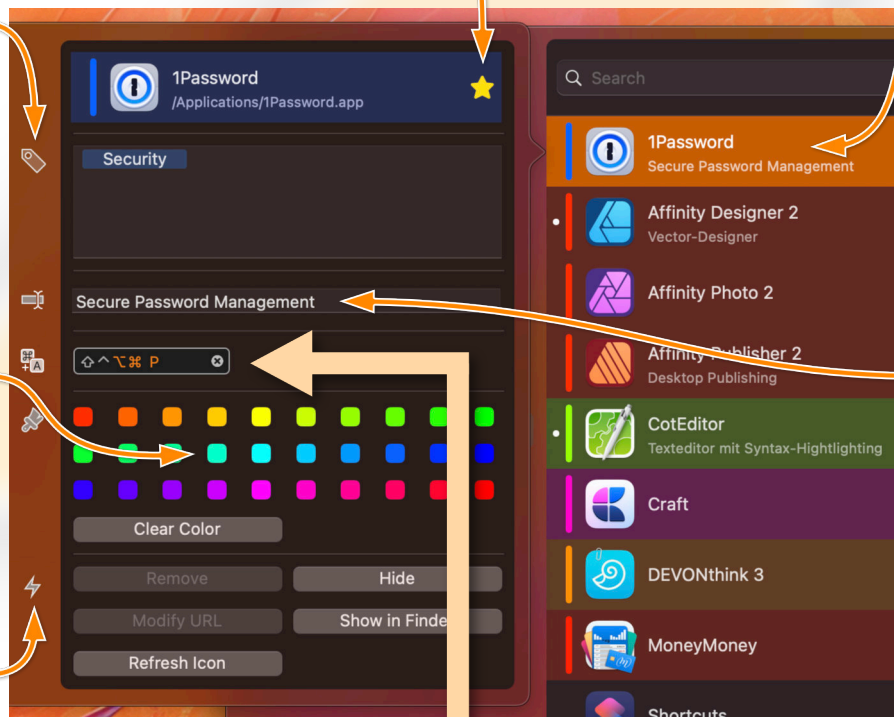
1Password
/Applications/1Password.app

Security

Secure Password Management

⇧^⌥⌘ P

Clear Color

Remove
Hide
Modify URL
Show in Finde
Refresh Icon

Search

1Password
Secure Password Management

Affinity Designer 2
Vector-Designer

Affinity Photo 2

Affinity Publisher 2
Desktop Publishing

CotEditor
Texteditor mit Syntax-Hightlighting

Craft

DEVONthink 3

MoneyMoney

Shortcuts